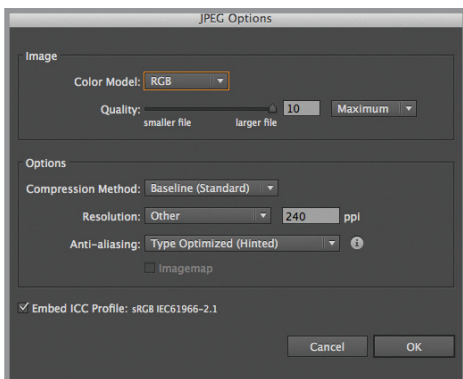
JPEG Options

Image

Color Model: RGB

Quality: 10 Maximum

smaller file larger file

Options

Compression Method: Baseline (Standard)

Resolution: Other 240 ppi

Anti-aliasing: Type Optimized (Hinted)

Imagemap

✓ Embed ICC Profile: sRGB IEC61966-2.1

Cancel OK